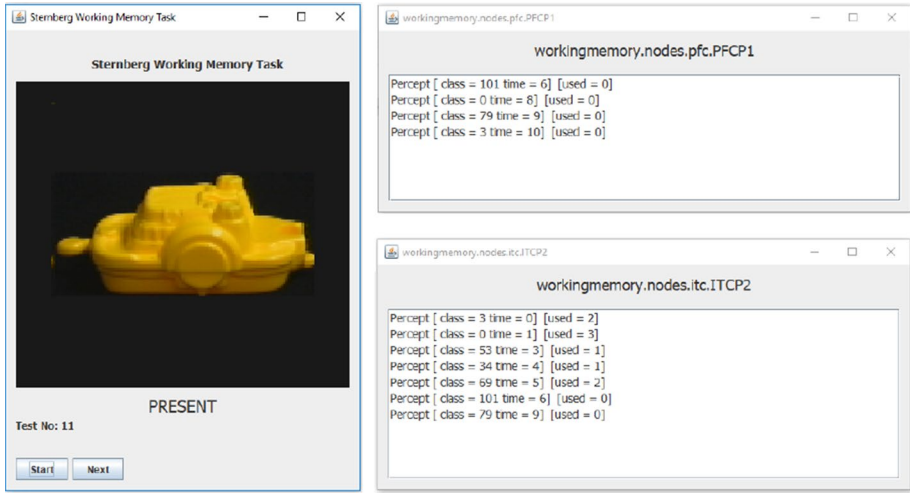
Sternberg Working Memory Task

Sternberg Working Memory Task

PRESENT

Test No: 11

Start Next

workingmemory.nodes.pfc.PFCP1

workingmemory.nodes.pfc.PFCP1

Percept [ class = 101 time = 6] [used = 0]
Percept [ class = 0 time = 8] [used = 0]
Percept [ class = 79 time = 9] [used = 0]
Percept [ class = 3 time = 10] [used = 0]

workingmemory.nodes.itc.ITCP2

workingmemory.nodes.itc.ITCP2

Percept [ class = 3 time = 0] [used = 2]
Percept [ class = 0 time = 1] [used = 3]
Percept [ class = 53 time = 3] [used = 1]
Percept [ class = 34 time = 4] [used = 1]
Percept [ class = 69 time = 5] [used = 2]
Percept [ class = 101 time = 6] [used = 0]
Percept [ class = 79 time = 9] [used = 0]